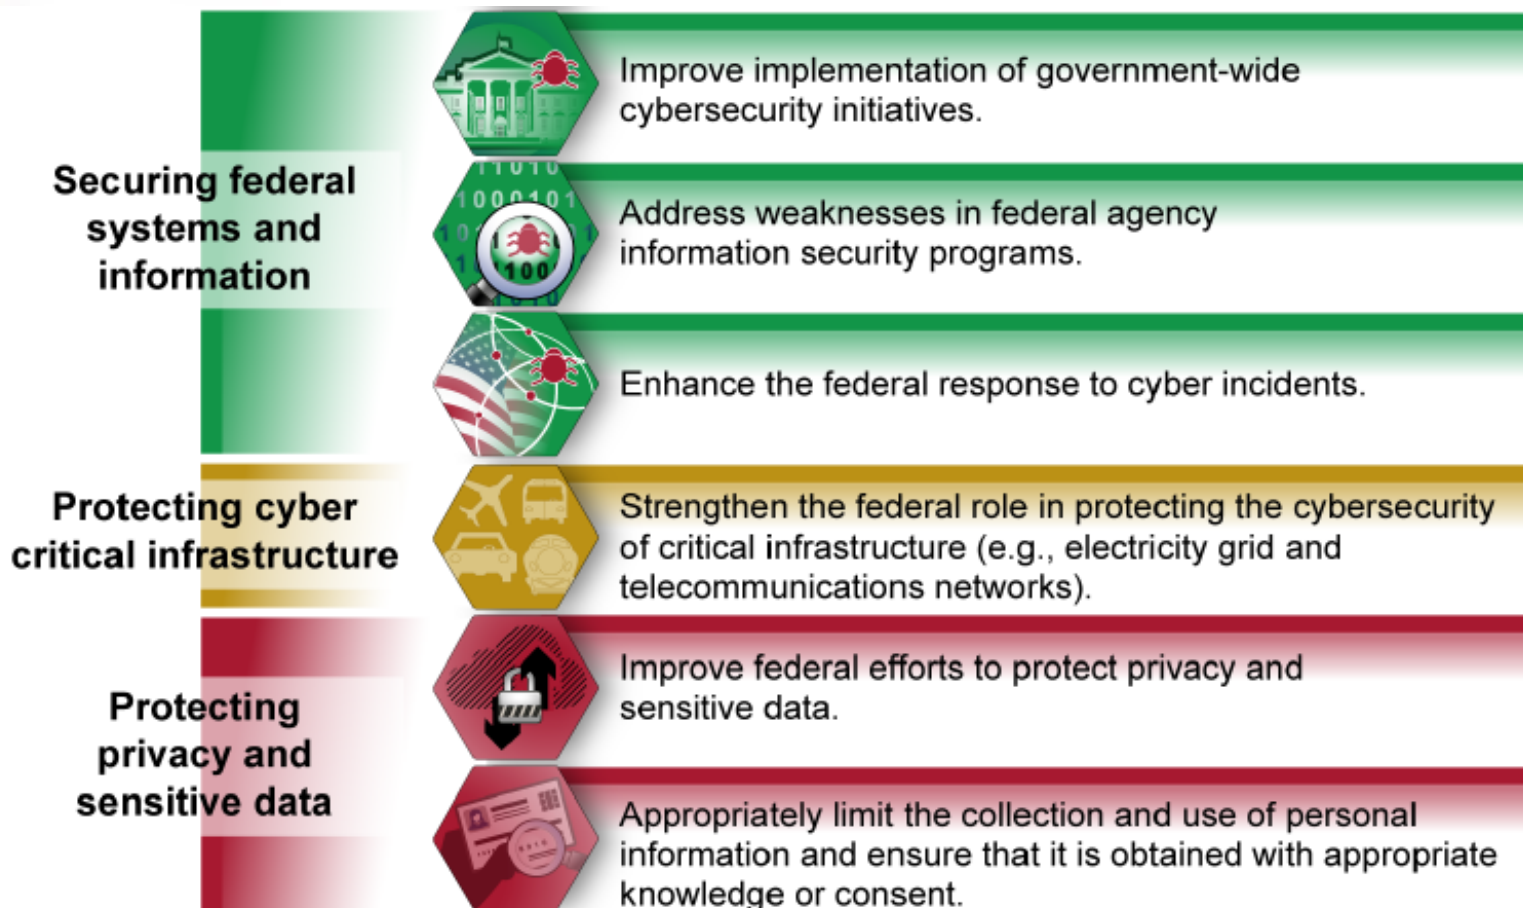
Securing federal systems and information

Improve implementation of government-wide cybersecurity initiatives.

Address weaknesses in federal agency information security programs.

Enhance the federal response to cyber incidents.

Protecting cyber critical infrastructure

Strengthen the federal role in protecting the cybersecurity of critical infrastructure (e.g., electricity grid and telecommunications networks).

Protecting privacy and sensitive data

Improve federal efforts to protect privacy and sensitive data.

Appropriately limit the collection and use of personal information and ensure that it is obtained with appropriate knowledge or consent.